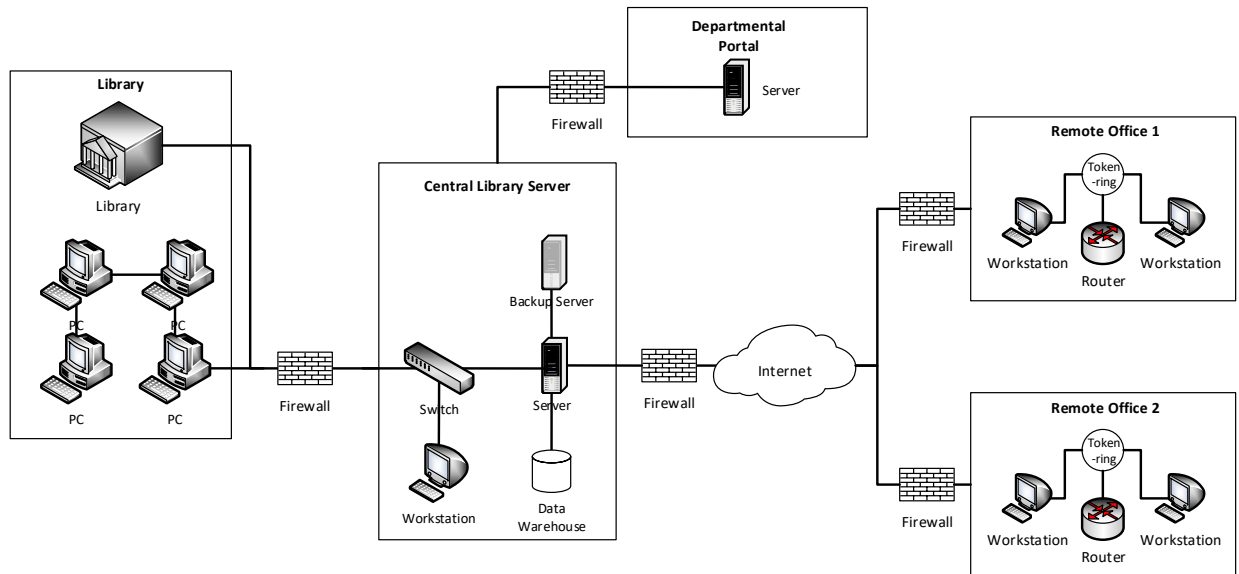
Library

Library

PC

PC

PC

PC

Firewall

Departmental Portal

Server

Firewall

Central Library Server

Backup Server

Switch

Server

Workstation

Data Warehouse

Firewall

Internet

Firewall

Remote Office 1

Token-ring

Workstation

Router

Workstation

Firewall

Remote Office 2

Token-ring

Workstation

Router

Workstation